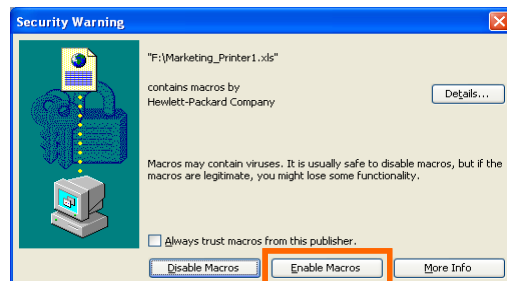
Security Warning

"F:\Marketing_Printer1.xls"

contains macros by
Hewlett-Packard Company

Details...

Macros may contain viruses. It is usually safe to disable macros, but if the macros are legitimate, you might lose some functionality.

Always trust macros from this publisher.

Disable Macros

Enable Macros

More Info